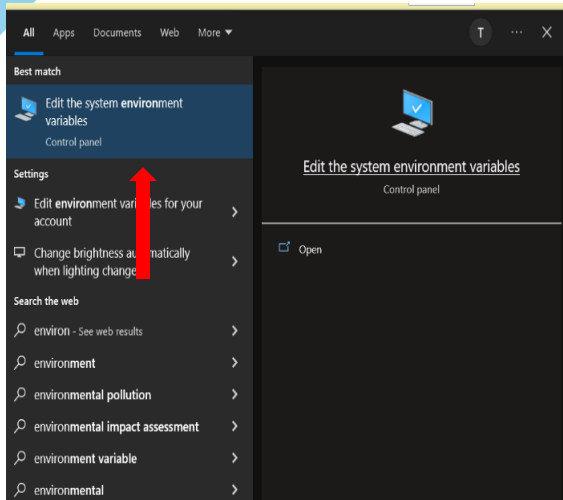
All Apps Documents Web More ▾

T ··· X

Best match

Edit the system environment variables
Control panel

Settings

Edit environment variables for your account

Change brightness au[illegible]matically when lighting change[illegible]

Search the web

environ - See web results

environment

environmental pollution

environmental impact assessment

environment variable

environmental

Edit the system environment variables
Control panel

Open